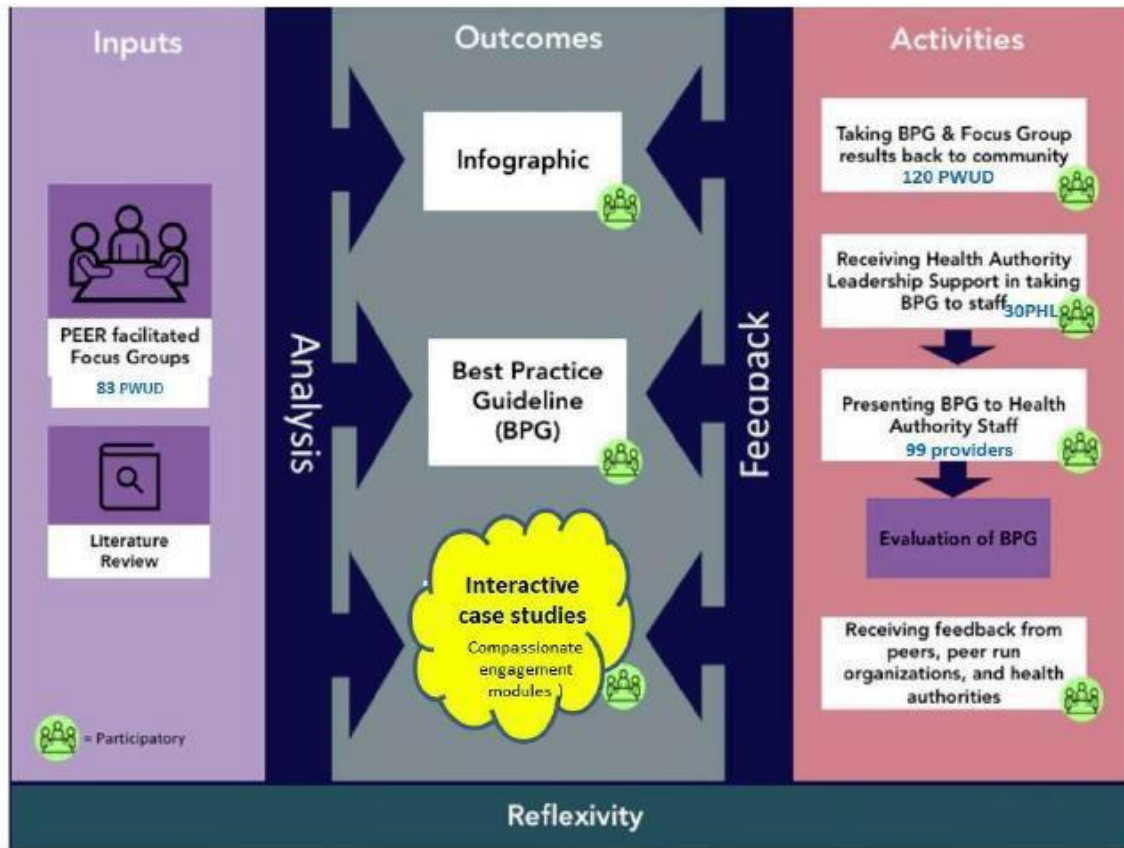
Inputs

PEER facilitated Focus Groups
83 PWUD

Literature Review

= Participatory

Analysis

Outcomes

Infographic

Best Practice Guideline (BPG)

Interactive case studies
Compassionate engagement modules

Feedback

Activities

Taking BPG & Focus Group results back to community
120 PWUD

Receiving Health Authority Leadership Support in taking BPG to staff
30PHL

Presenting BPG to Health Authority Staff
99 providers

Evaluation of BPG

Receiving feedback from peers, peer run organizations, and health authorities

Reflexivity